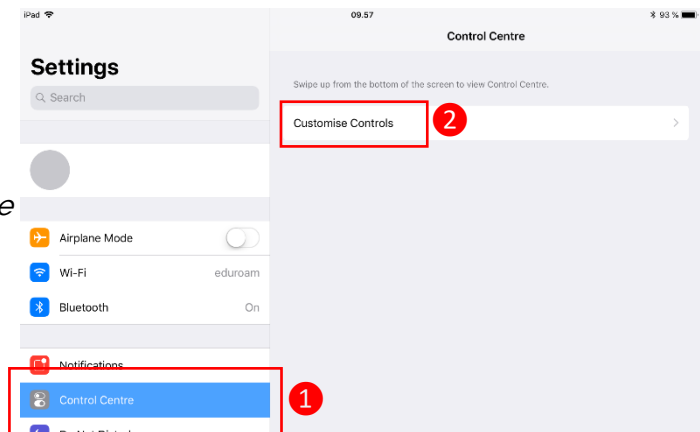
e

iPad 09.57 93 %

Settings

Search

Airplane Mode

Wi-Fi eduroam

Bluetooth On

Notifications

Control Centre

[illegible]

Control Centre

Swipe up from the bottom of the screen to view Control Centre.

Customise Controls

2

1